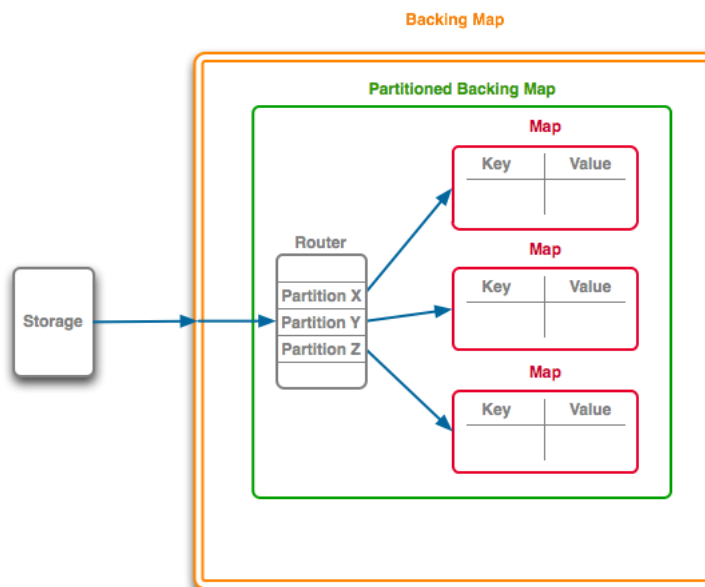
Backing Map

Partitioned Backing Map

Storage

Router

Partition X

Partition Y

Partition Z

Map

| Key | Value |
|---|---|
| | |

Map

| Key | Value |
|---|---|
| | |

Map

| Key | Value |
|---|---|
| | |